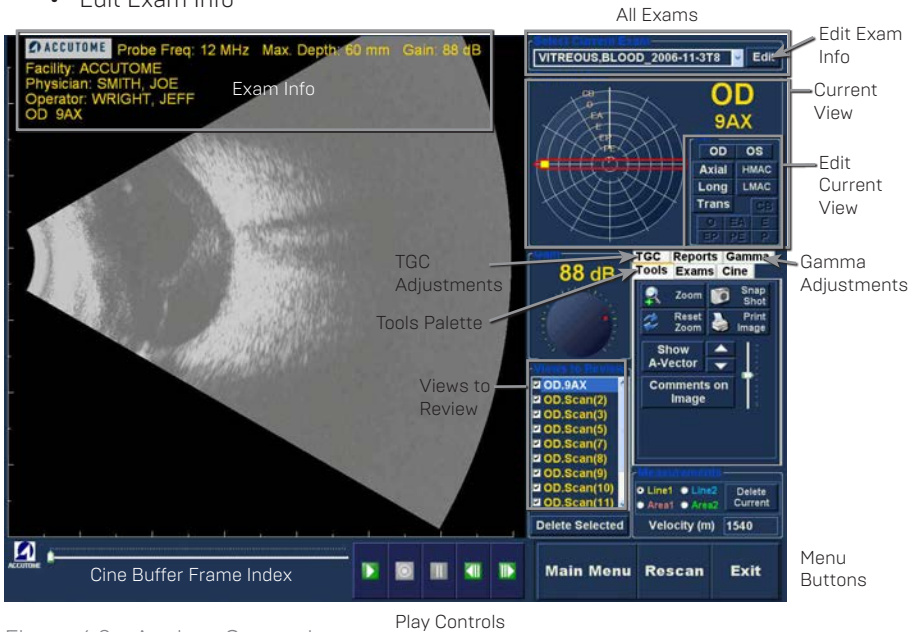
• Edit Exam Info

All Exams

Edit Exam Info

Current View

Edit Current View

TGC Adjustments

Gamma Adjustments

Tools Palette

Views to Review

Menu Buttons

Play Controls

ACCUTOME Probe Freq: 12 MHz Max. Depth: 60 mm Gain: 88 dB
Facility: ACCUTOME
Physician: SMITH, JOE
Operator: WRIGHT, JEFF
OD 9AX

Exam Info

Select Current Exam
VITREOUS.BLOOD_2006-11-3T8 Edit

CB
O
EA
E
EP
PE

OD
9AX

OD OS
Axial HMAC
Long LMAC
Trans CB
O EA E
EP PE P

Gain
88 dB

TGC Reports Gamma
Tools Exams Cine

Zoom
Snap Shot
Reset Zoom
Print Image
Show A-Vector
Comments on Image

Views to Review
OD.9AX
OD.Scan(2)
OD.Scan(3)
OD.Scan(5)
OD.Scan(7)
OD.Scan(8)
OD.Scan(9)
OD.Scan(10)
OD.Scan(11)

Measurements
Line1 Line2
Area1 Area2
Delete Current

Delete Selected
Velocity (m) 1540

ACCUTOME
Cine Buffer Frame Index

Main Menu Rescan Exit

Figure 1-3: Analyze Screen, Image